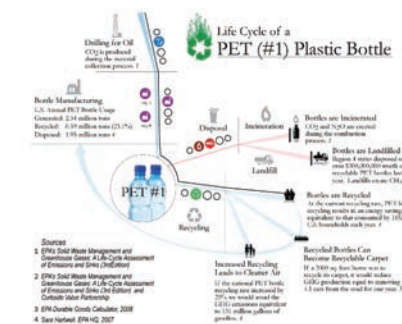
Life Cycle of a
PET (#1) Plastic Bottle

Drilling for Oil
$CO_2$ is produced during the necessary collection process 1

Bottle Manufacturing
U.S. Annual PET Bottle Usage
Generated: 2.14 million tons
Recycled: 0.39 million tons (23.1%)
Disposed: 1.95 million tons 4

Disposal

Incineration

Bottles are Incinerated
$CO_2$ and $N_2O$ are created during the combustion process 1

Landfill

Bottles are Landfilled
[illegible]

PET #1

Recycling

Bottles are Recycled
At the current recycling rate, PET bottle recycling results in an energy saving equivalent to that consumed by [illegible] U.S. households each year 4

Increased Recycling Leads to Cleaner Air
If the national PET bottle recycling rate increased by 25% we would avoid the GHG emissions equivalent to 131 million gallons of gasoline 4

Recycled Bottles Can Become Recyclable Carpet
If a 2000 sq. foot home was to recycle its carpet, it would reduce GHG production equal to removing 1.4 cars from the road for one year. 3

Sources
1 EPA's Solid Waste Management and Greenhouse Gases: A Life-Cycle Assessment of Emissions and Sinks (3rd Edition)
2 EPA's Solid Waste Management and Greenhouse Gases: A Life-Cycle Assessment of Emissions and Sinks (3rd Edition) and Curbside Value Partnership
3 EPA Durable Goods Calculator, 2008
4 Sara Hartwell, EPA HQ, 2007